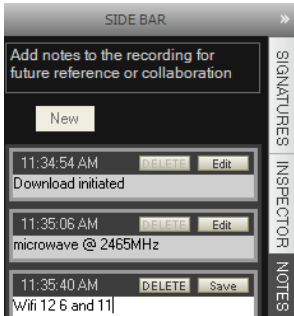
SIDE BAR »

Add notes to the recording for future reference or collaboration

New

11:34:54 AM DELETE Edit
Download initiated

11:35:06 AM DELETE Edit
microwave @ 2465MHz

11:35:40 AM DELETE Save
Wifi 12 6 and 11

SIGNATURES
INSPECTOR
NOTES